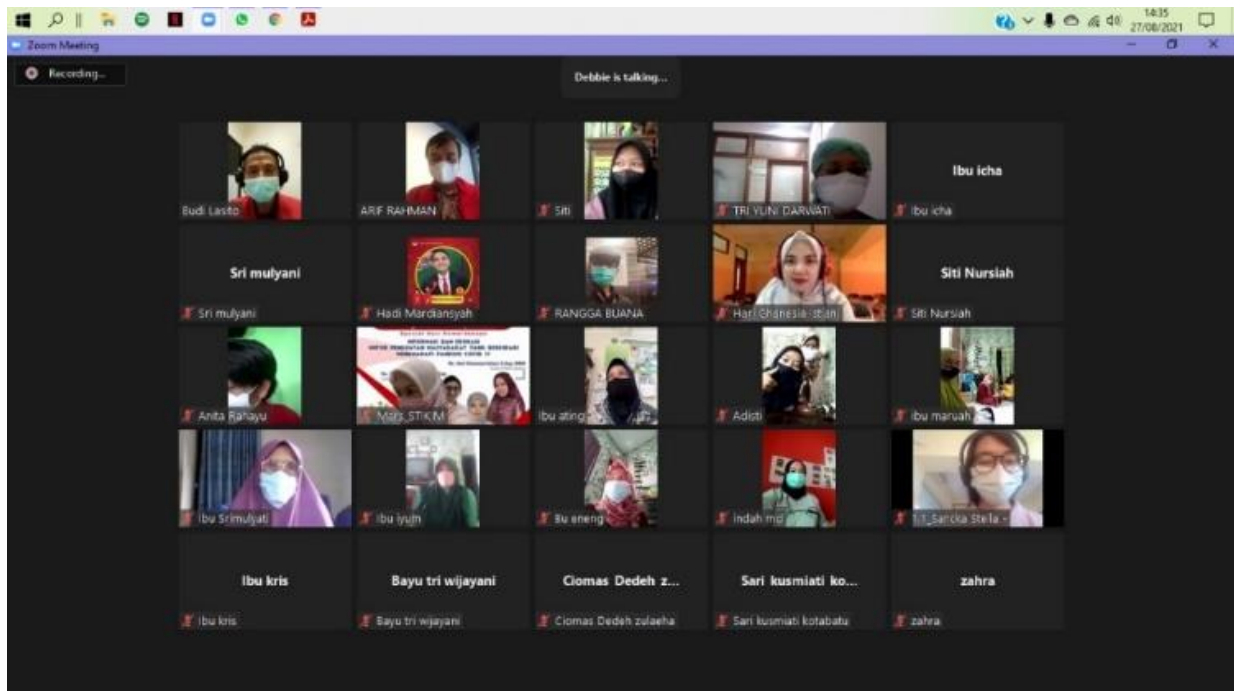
14:35
27/08/2021

Zoom Meeting

Recording...

Debbie is talking...

Budi Lasito

ARIF RAHMAN

Siti

TRI YUNI DARWATI

Ibu icha

Ibu icha

Sri mulyani

Sri mulyani

Hadi Mardiansyah

RANGGA BUANA

Hari Ghanesia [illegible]stian

Siti Nursiah

Siti Nursiah

Anita Rahayu

Mars STIKIM

Ibu ating

Adisti

ibu maruah

Ibu Srimuljati

Ibu iyum

Bu eneng

indah mo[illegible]

1.1_Sarcka Stella -

Ibu kris

Ibu kris

Bayu tri wijayani

Bayu tri wijayani

Ciomas Dedeh z...

Ciomas Dedeh zulaeha

Sari kusmiati ko...

Sari kusmiati kotabatu

zahra

zahra